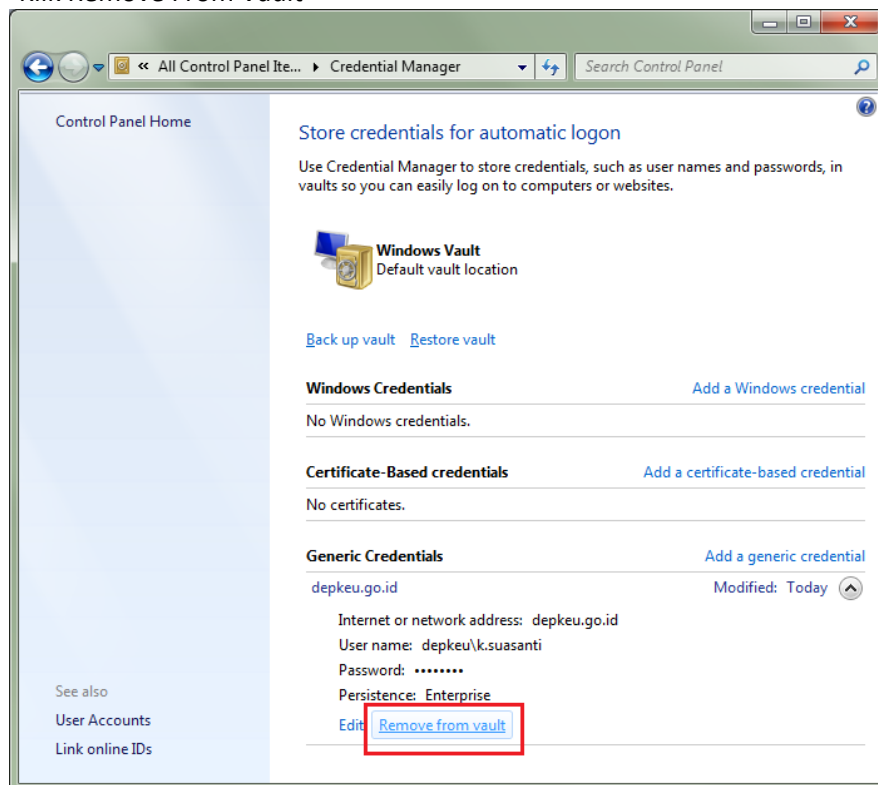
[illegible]

« All Control Panel Ite... ▸ Credential Manager

Search Control Panel

Control Panel Home

Store credentials for automatic logon

Use Credential Manager to store credentials, such as user names and passwords, in vaults so you can easily log on to computers or websites.

Windows Vault
Default vault location

Back up vault  Restore vault

Windows Credentials
Add a Windows credential

No Windows credentials.

Certificate-Based credentials
Add a certificate-based credential

No certificates.

Generic Credentials
Add a generic credential

depkeu.go.id
Modified: Today

Internet or network address: depkeu.go.id
User name: depkeu\k.suasanti
Password: ••••••••
Persistence: Enterprise

Edit  Remove from vault

See also
User Accounts
Link online IDs